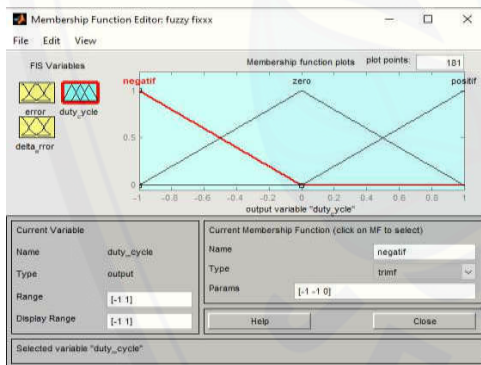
Membership Function Editor: fuzzy fixxx

File Edit View

FIS Variables

error duty_ycle

delta_rror

Membership function plots plot points: 181

negatif zero positif

1

0.5

0

-1 -0.8 -0.6 -0.4 -0.2 0 0.2 0.4 0.6 0.8 1

output variable "duty_ycle"

Current Variable

Name duty_cycle

Type output

Range [-1 1]

Display Range [-1 1]

Current Membership Function (click on MF to select)

Name negatif

Type trimf

Params [-1 -1 0]

Help Close

Selected variable "duty_cycle"